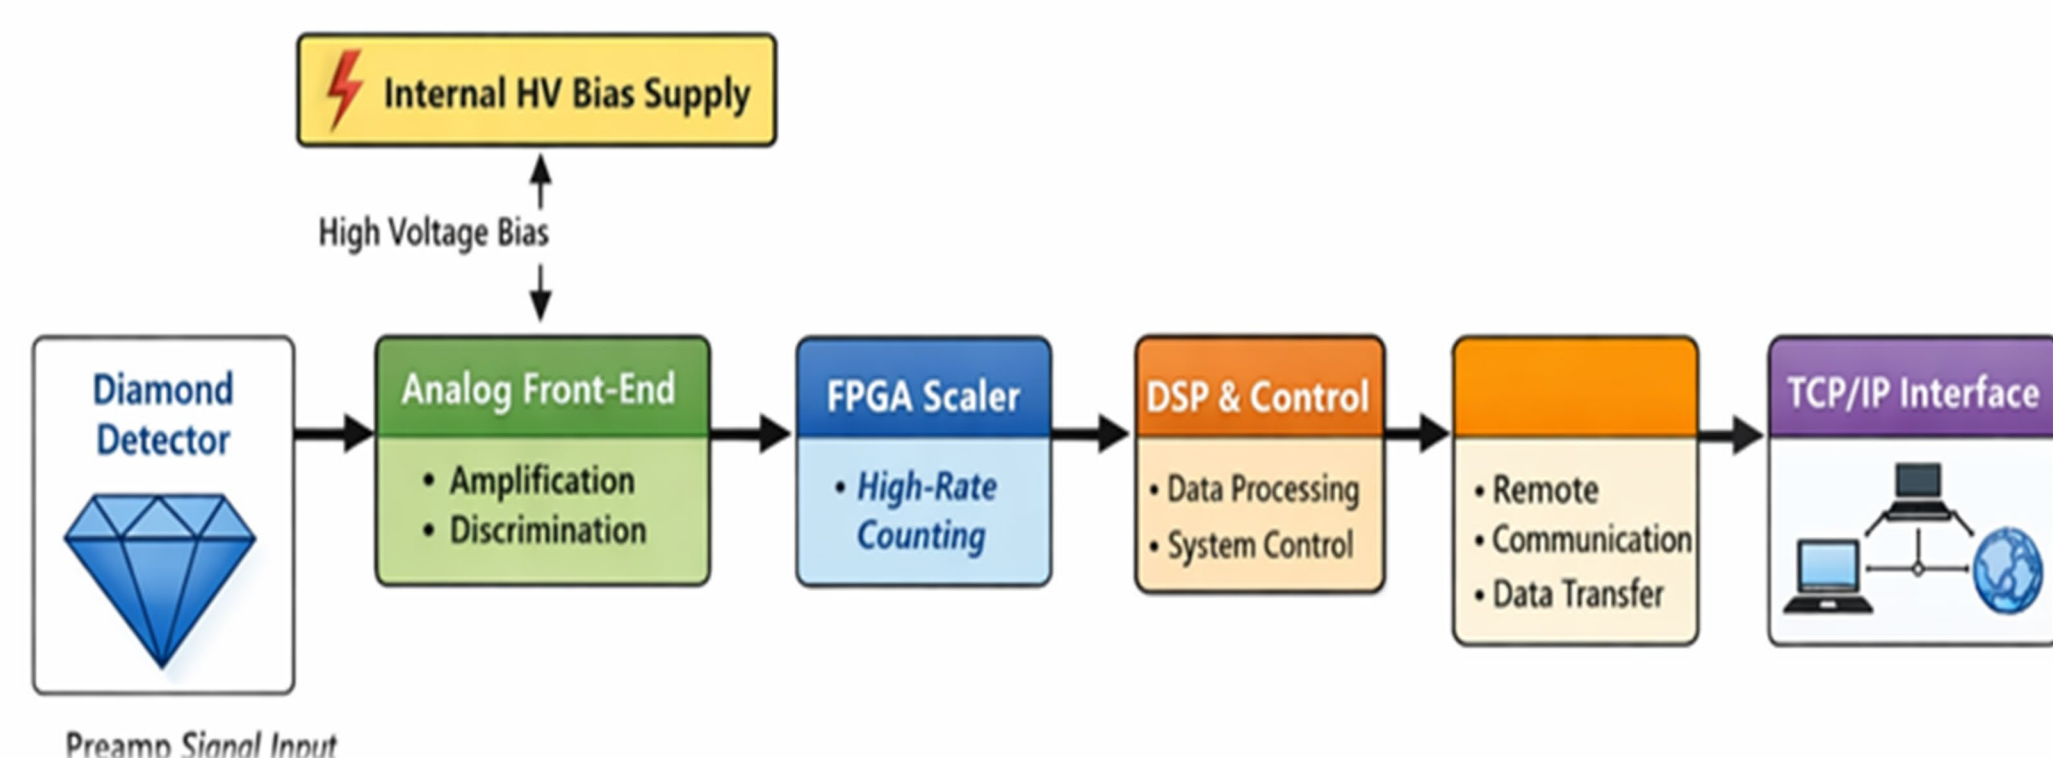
Internal HV Bias Supply

High Voltage Bias

Diamond Detector

Analog Front-End
• Amplification
• Discrimination

FPGA Scaler
• High-Rate Counting

DSP & Control
• Data Processing
• System Control

• Remote
• Communication
• Data Transfer

TCP/IP Interface

Preamp Signal Input